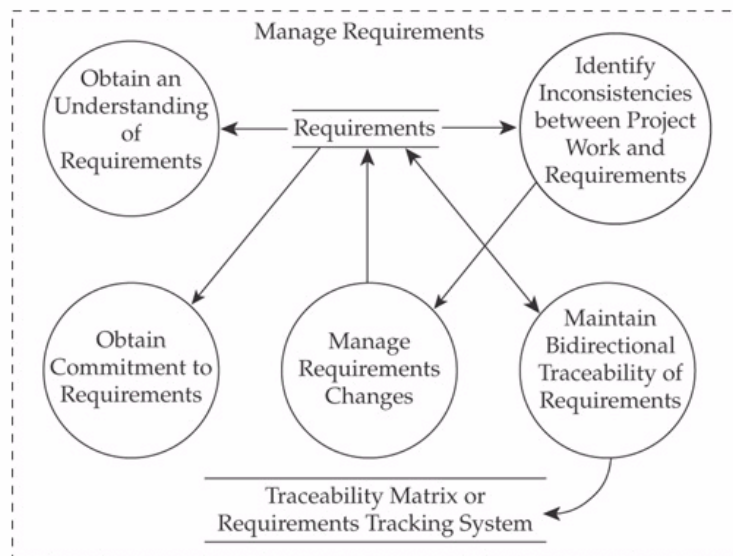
Manage Requirements

Obtain an Understanding of Requirements

Requirements

Identify Inconsistencies between Project Work and Requirements

Obtain Commitment to Requirements

Manage Requirements Changes

Maintain Bidirectional Traceability of Requirements

Traceability Matrix or Requirements Tracking System